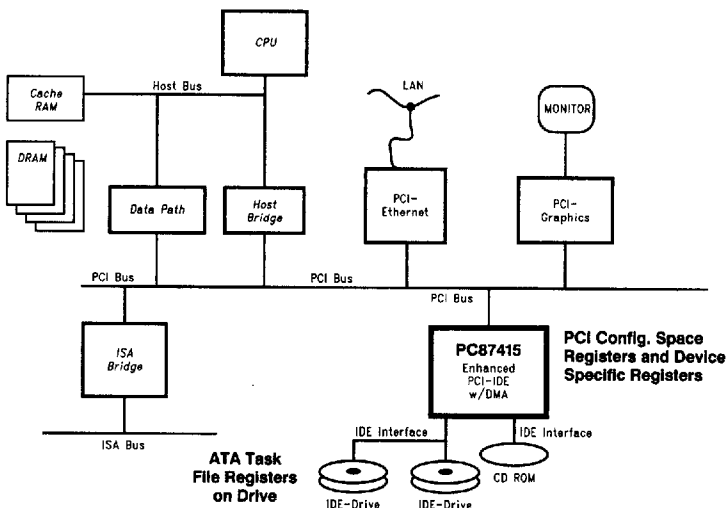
CPU

Cache RAM

Host Bus

DRAM

LAN

MONITOR

Data Path

Host Bridge

PCI-Ethernet

PCI-Graphics

PCI Bus

PCI Bus

PCI Bus

ISA Bridge

PC87415
Enhanced
PCI-IDE
w/DMA

PCI Config. Space Registers and Device Specific Registers

ISA Bus

IDE Interface

IDE Interface

ATA Task File Registers on Drive

IDE-Drive

IDE-Drive

CD ROM